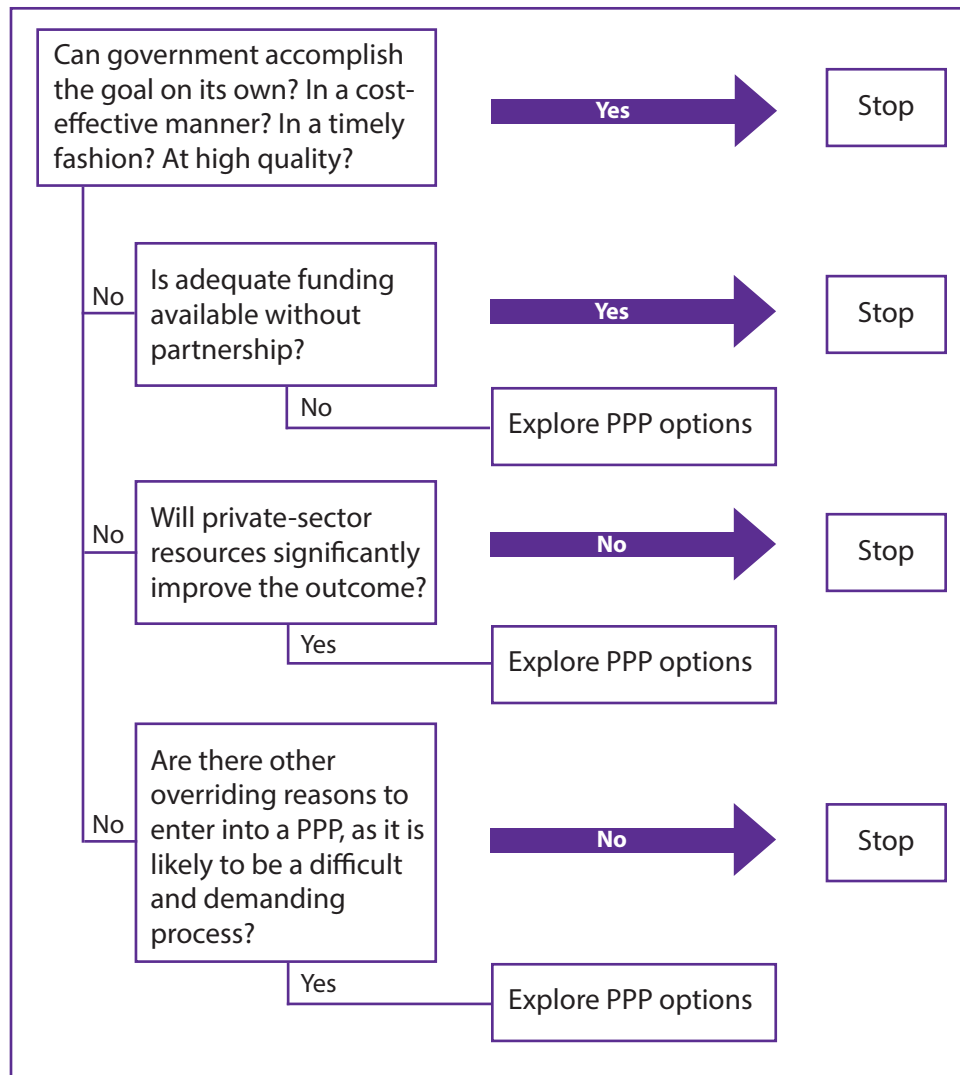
Can government accomplish the goal on its own? In a cost-effective manner? In a timely fashion? At high quality?

Yes

Stop

No

Is adequate funding available without partnership?

Yes

Stop

No

Explore PPP options

No

Will private-sector resources significantly improve the outcome?

No

Stop

Yes

Explore PPP options

No

Are there other overriding reasons to enter into a PPP, as it is likely to be a difficult and demanding process?

No

Stop

Yes

Explore PPP options